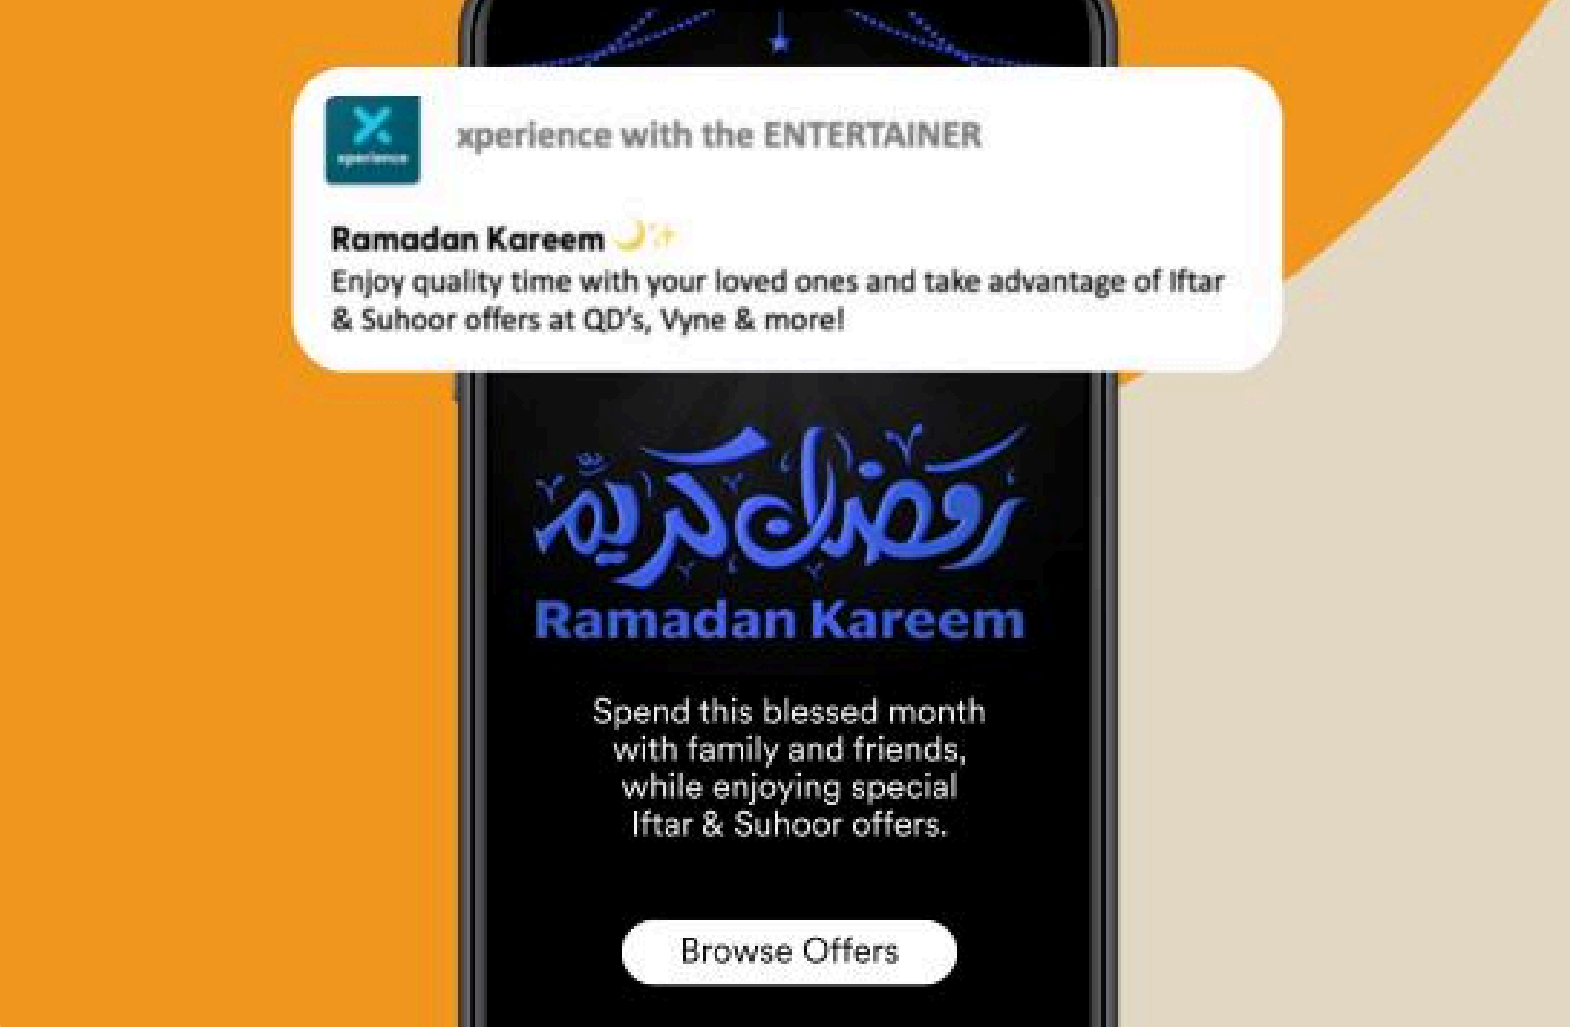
xperience

xperience with the ENTERTAINER

Ramadan Kareem 🌙✨
Enjoy quality time with your loved ones and take advantage of Iftar & Suhoor offers at QD's, Vyne & more!

رمضان كريم

Ramadan Kareem

Spend this blessed month with family and friends, while enjoying special Iftar & Suhoor offers.

Browse Offers